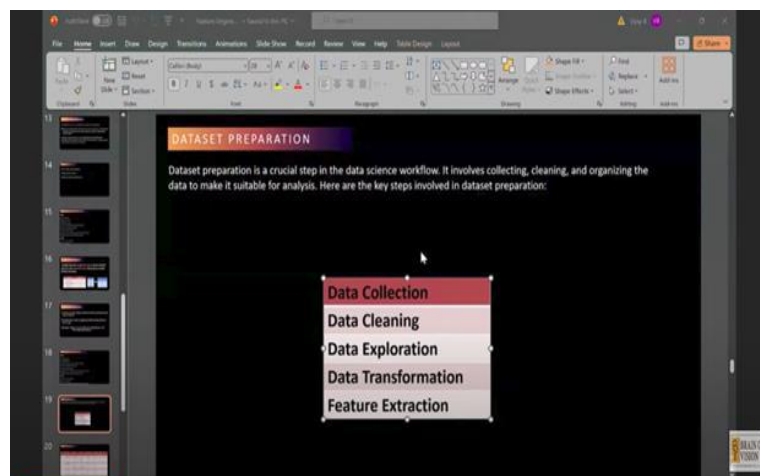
File Home Insert Draw Design Transitions Animations Slide Show Record Review View Help Table Design Layout

Share

13

14

15

16

17

18

19

20

DATASET PREPARATION

Dataset preparation is a crucial step in the data science workflow. It involves collecting, cleaning, and organizing the data to make it suitable for analysis. Here are the key steps involved in dataset preparation:

| Data Collection |
|---|
| Data Cleaning |
| Data Exploration |
| Data Transformation |
| Feature Extraction |